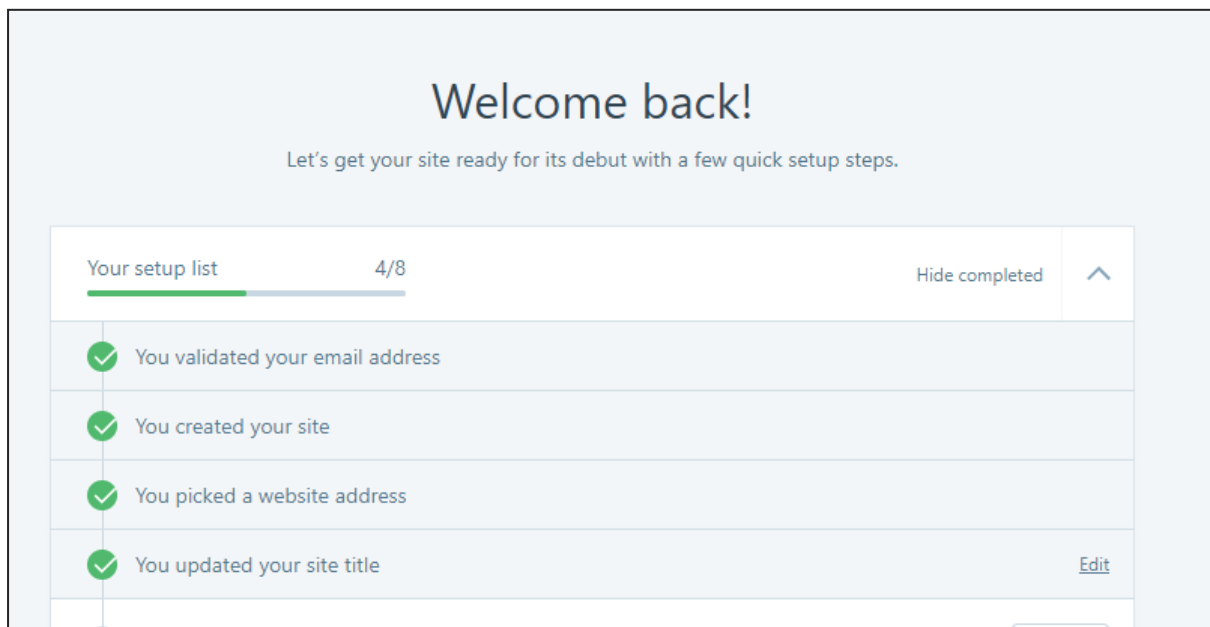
Welcome back!

Let’s get your site ready for its debut with a few quick setup steps.

Your setup list 4/8

Hide completed

You validated your email address

You created your site

You picked a website address

You updated your site title

Edit